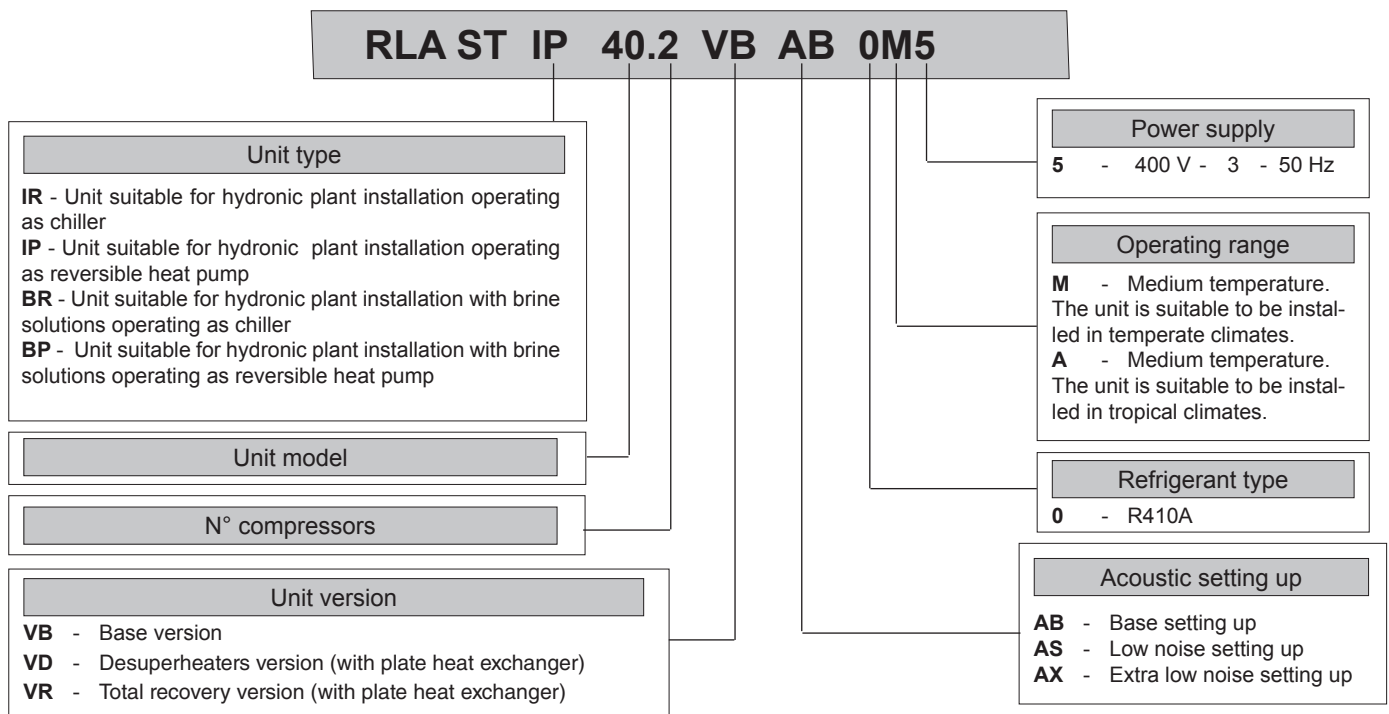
RLA ST IP 40.2 VB AB 0M5

Unit type

**IR** - Unit suitable for hydronic plant installation operating as chiller
**IP** - Unit suitable for hydronic plant installation operating as reversible heat pump
**BR** - Unit suitable for hydronic plant installation with brine solutions operating as chiller
**BP** - Unit suitable for hydronic plant installation with brine solutions operating as reversible heat pump

Unit model

N° compressors

Unit version

**VB** - Base version
**VD** - Desuperheaters version (with plate heat exchanger)
**VR** - Total recovery version (with plate heat exchanger)

Power supply

**5** - 400 V - 3 - 50 Hz

Operating range

**M** - Medium temperature. The unit is suitable to be installed in temperate climates.
**A** - Medium temperature. The unit is suitable to be installed in tropical climates.

Refrigerant type

**0** - R410A

Acoustic setting up

**AB** - Base setting up
**AS** - Low noise setting up
**AX** - Extra low noise setting up